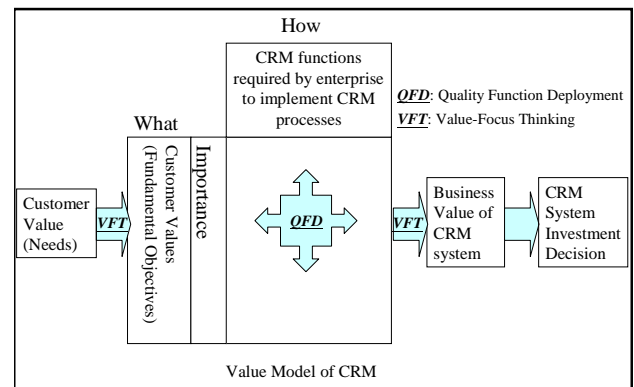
How

CRM functions required by enterprise to implement CRM processes

*QFD*: Quality Function Deployment
*VFT*: Value-Focus Thinking

What

Customer Value (Needs)

VFT

Customer Values (Fundamental Objectives)

Importance

QFD

VFT

Business Value of CRM system

CRM System Investment Decision

Value Model of CRM